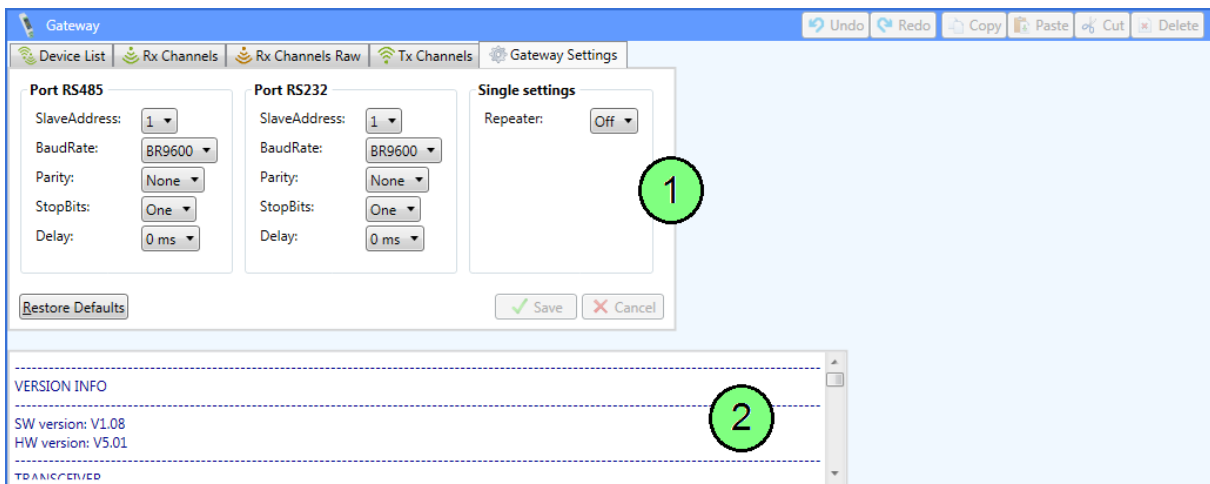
Gateway

Undo Redo Copy Paste Cut Delete

Device List | Rx Channels | Rx Channels Raw | Tx Channels | Gateway Settings

Port RS485
SlaveAddress: 1
BaudRate: BR9600
Parity: None
StopBits: One
Delay: 0 ms

Port RS232
SlaveAddress: 1
BaudRate: BR9600
Parity: None
StopBits: One
Delay: 0 ms

Single settings
Repeater: Off

1

Restore Defaults

Save Cancel

VERSION INFO

SW version: V1.08
HW version: V5.01

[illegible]

2